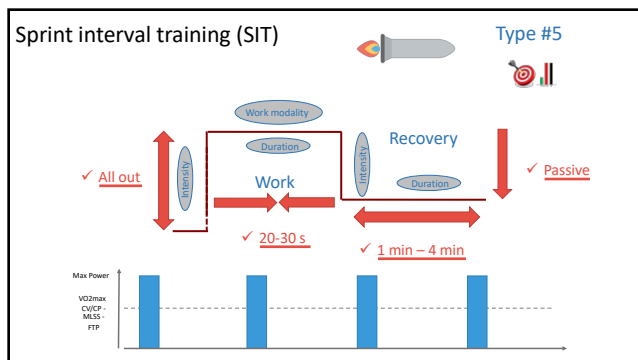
Sprint interval training (SIT)

Type #5

Work modality

Duration

Intensity

Recovery

Intensity

Duration

✓ All out

Work

✓ Passive

✓ 20-30 s

✓ 1 min – 4 min

Max Power

VO2max
CV/CP -
MLSS -
FTP